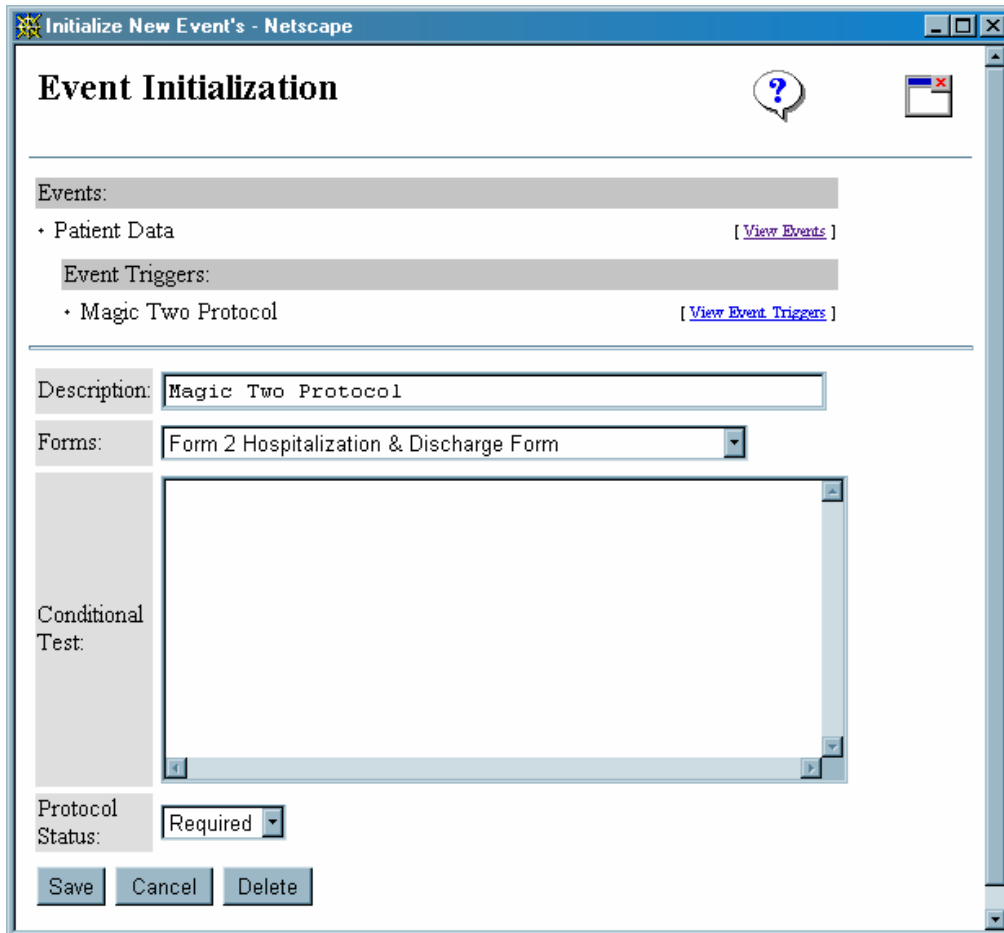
Initialize New Event's - Netscape

Event Initialization

Events:

• Patient Data [ View Events ]

Event Triggers:

• Magic Two Protocol [ View Event Triggers ]

Description: Magic Two Protocol

Forms: Form 2 Hospitalization & Discharge Form

Conditional Test:

Protocol Status: Required

Save Cancel Delete